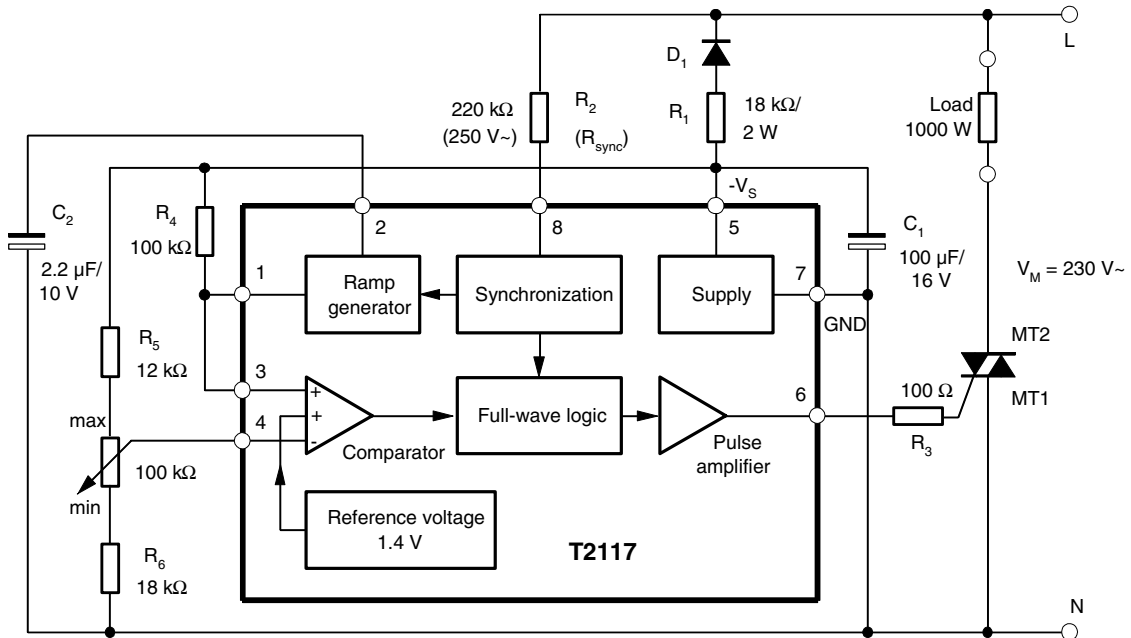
L
N
$D_1$
$R_1$
18 kΩ/
2 W
220 kΩ
(250 V~)
$R_2$
($R_{sync}$)
Load
1000 W
$C_2$
2.2 µF/
10 V
$R_4$
100 kΩ
$-V_S$
2
8
5
$C_1$
100 µF/
16 V
$V_M$ = 230 V~
1
Ramp generator
Synchronization
Supply
7
GND
MT2
$R_5$
12 kΩ
3
+
+
-
4
Comparator
Full-wave logic
Pulse amplifier
6
100 Ω
$R_3$
MT1
max
100 kΩ
min
Reference voltage
1.4 V
T2117
$R_6$
18 kΩ